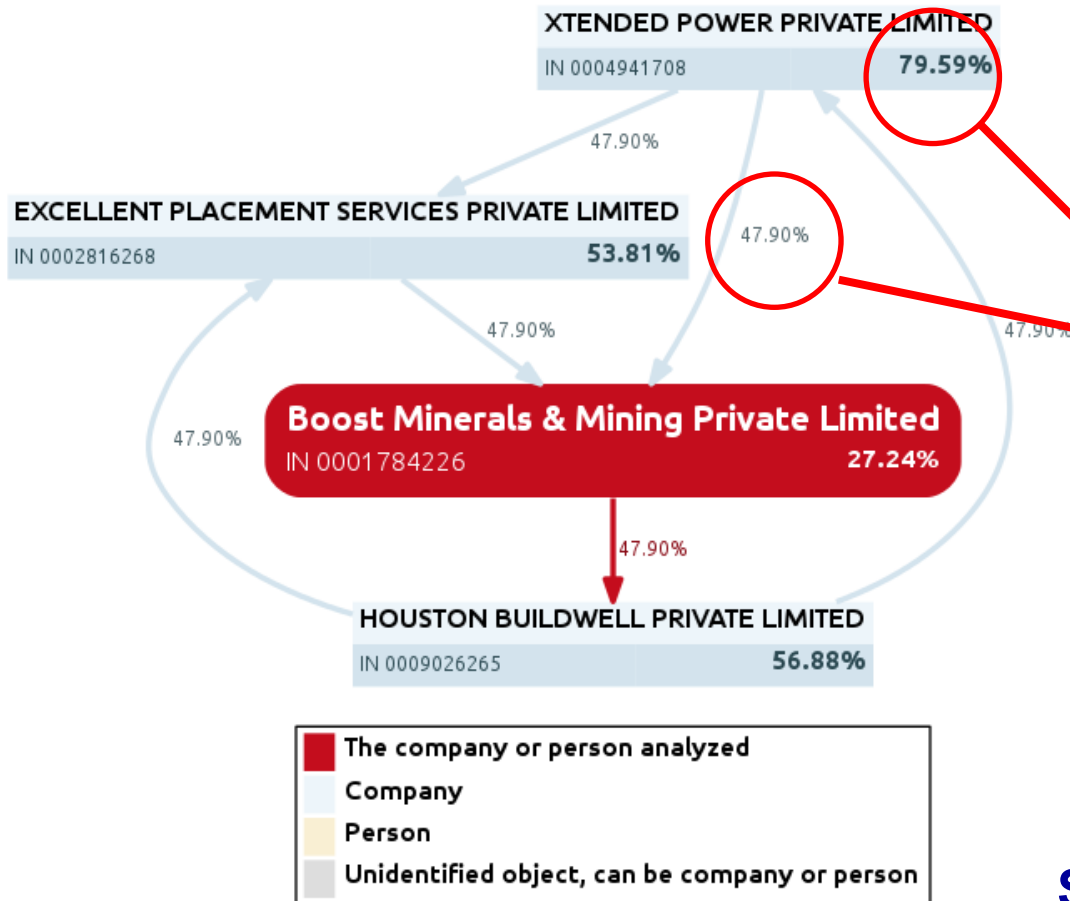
XTENDED POWER PRIVATE LIMITED
IN 0004941708 79.59%

47.90%

EXCELLENT PLACEMENT SERVICES PRIVATE LIMITED
IN 0002816268 53.81%

47.90%

47.90%

47.90%

47.90%

Boost Minerals & Mining Private Limited
IN 0001784226 27.24%

47.90%

HOUSTON BUILDWELL PRIVATE LIMITED
IN 0009026265 56.88%

The company or person analyzed
Company
Person
Unidentified object, can be company or person